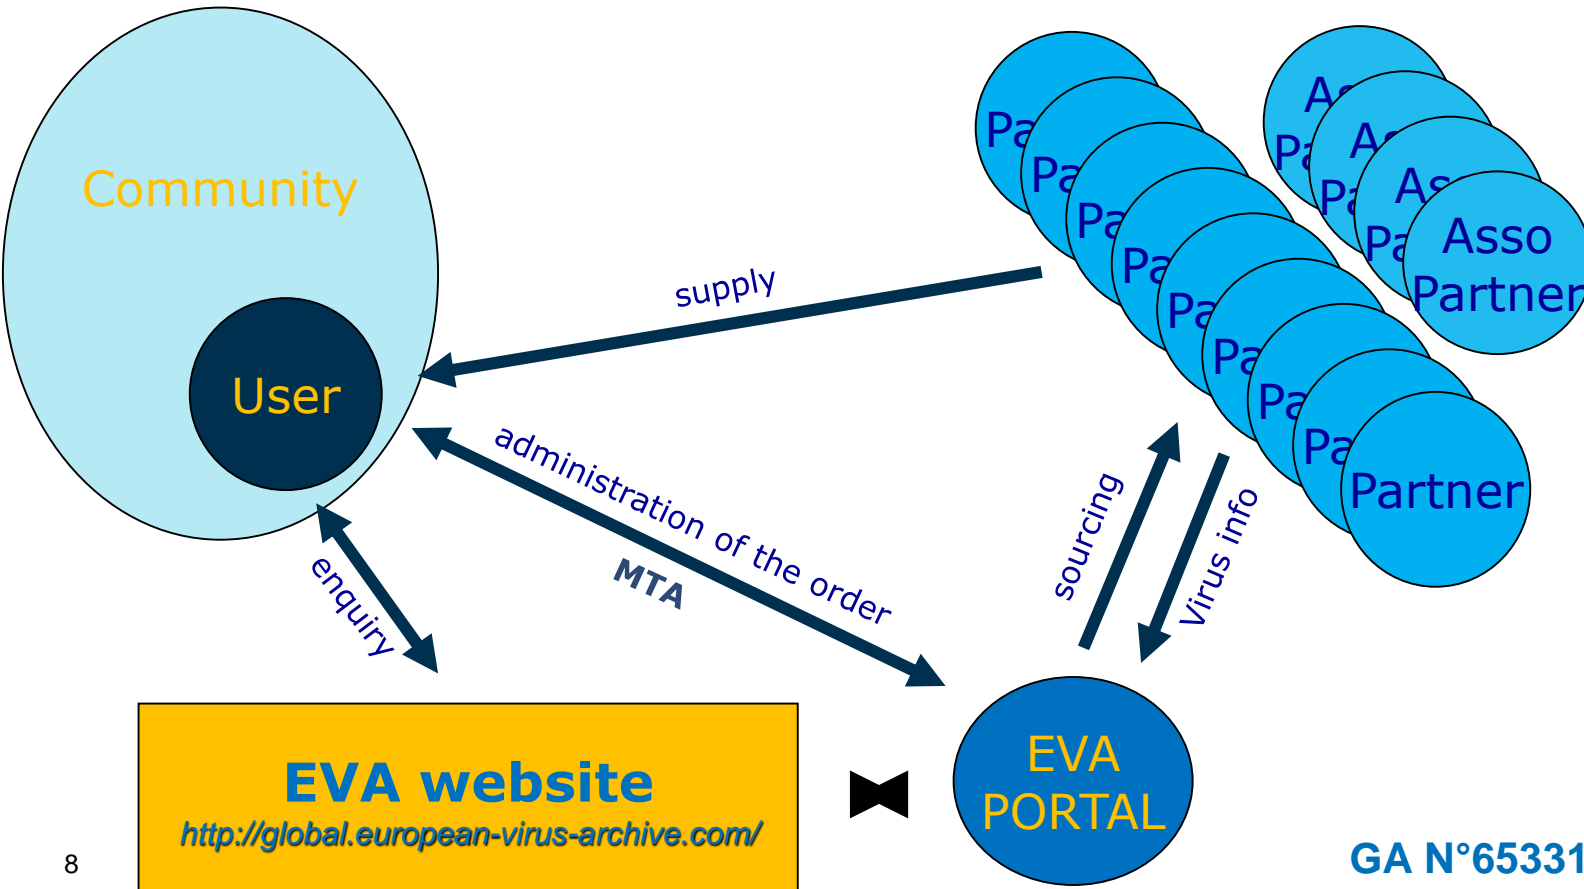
Community

User

supply

administration of the order

MTA

enquiry

sourcing

Virus info

Pa
Pa
Pa
Pa
Pa
Pa
Pa
Pa
Partner

As
Pa
As
Pa
As
Pa
Asso
Partner

EVA website
http://global.european-virus-archive.com/

EVA PORTAL

8

GA N°65331